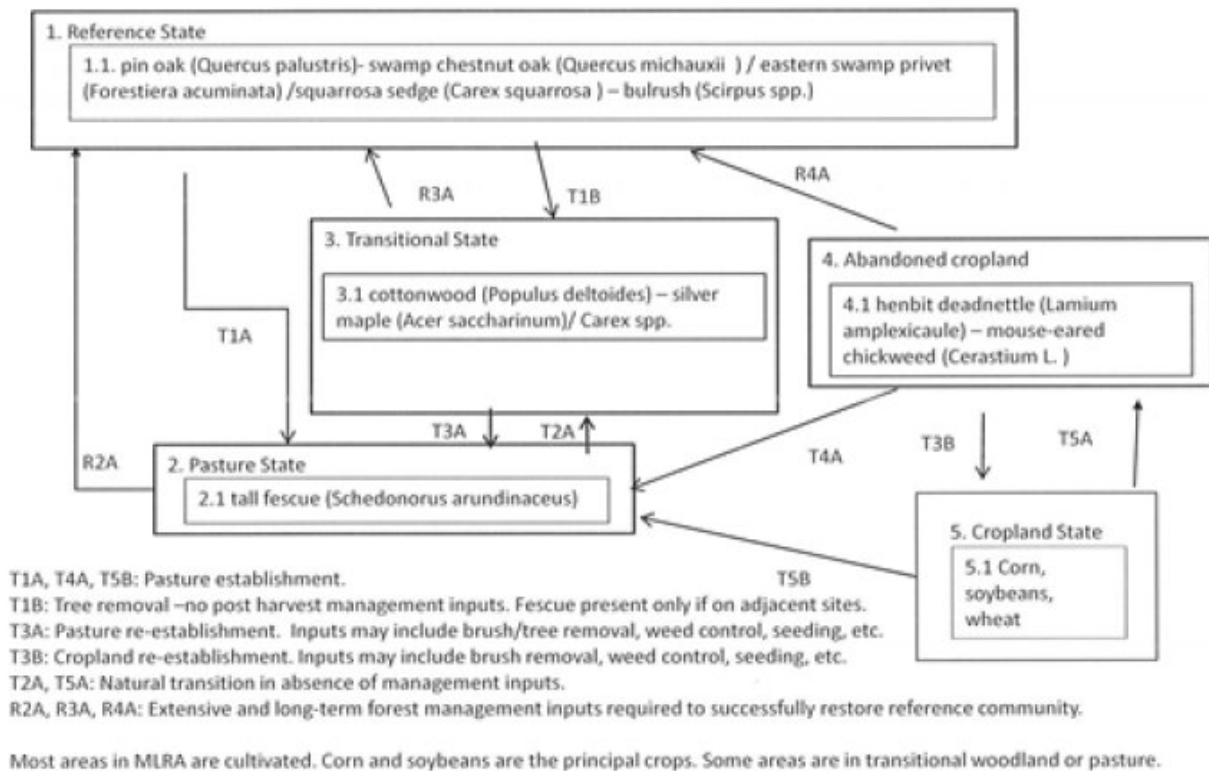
1. Reference State

1.1. pin oak (Quercus palustris)- swamp chestnut oak (Quercus michauxii ) / eastern swamp privet (Forestiera acuminata) /squarrosa sedge (Carex squarrosa ) – bulrush (Scirpus spp.)

R3A

T1B

R4A

3. Transitional State

3.1 cottonwood (Populus deltoides) – silver maple (Acer saccharinum)/ Carex spp.

4. Abandoned cropland

4.1 henbit deadnettle (Lamium amplexicaule) – mouse-eared chickweed (Cerastium L. )

T1A

T3A

T2A

R2A

2. Pasture State

2.1 tall fescue (Schedonorus arundinaceus)

T4A

T3B

T5A

5. Cropland State

5.1 Corn, soybeans, wheat

T5B

T1A, T4A, T5B: Pasture establishment.
T1B: Tree removal –no post harvest management inputs. Fescue present only if on adjacent sites.
T3A: Pasture re-establishment. Inputs may include brush/tree removal, weed control, seeding, etc.
T3B: Cropland re-establishment. Inputs may include brush removal, weed control, seeding, etc.
T2A, T5A: Natural transition in absence of management inputs.
R2A, R3A, R4A: Extensive and long-term forest management inputs required to successfully restore reference community.

Most areas in MLRA are cultivated. Corn and soybeans are the principal crops. Some areas are in transitional woodland or pasture.